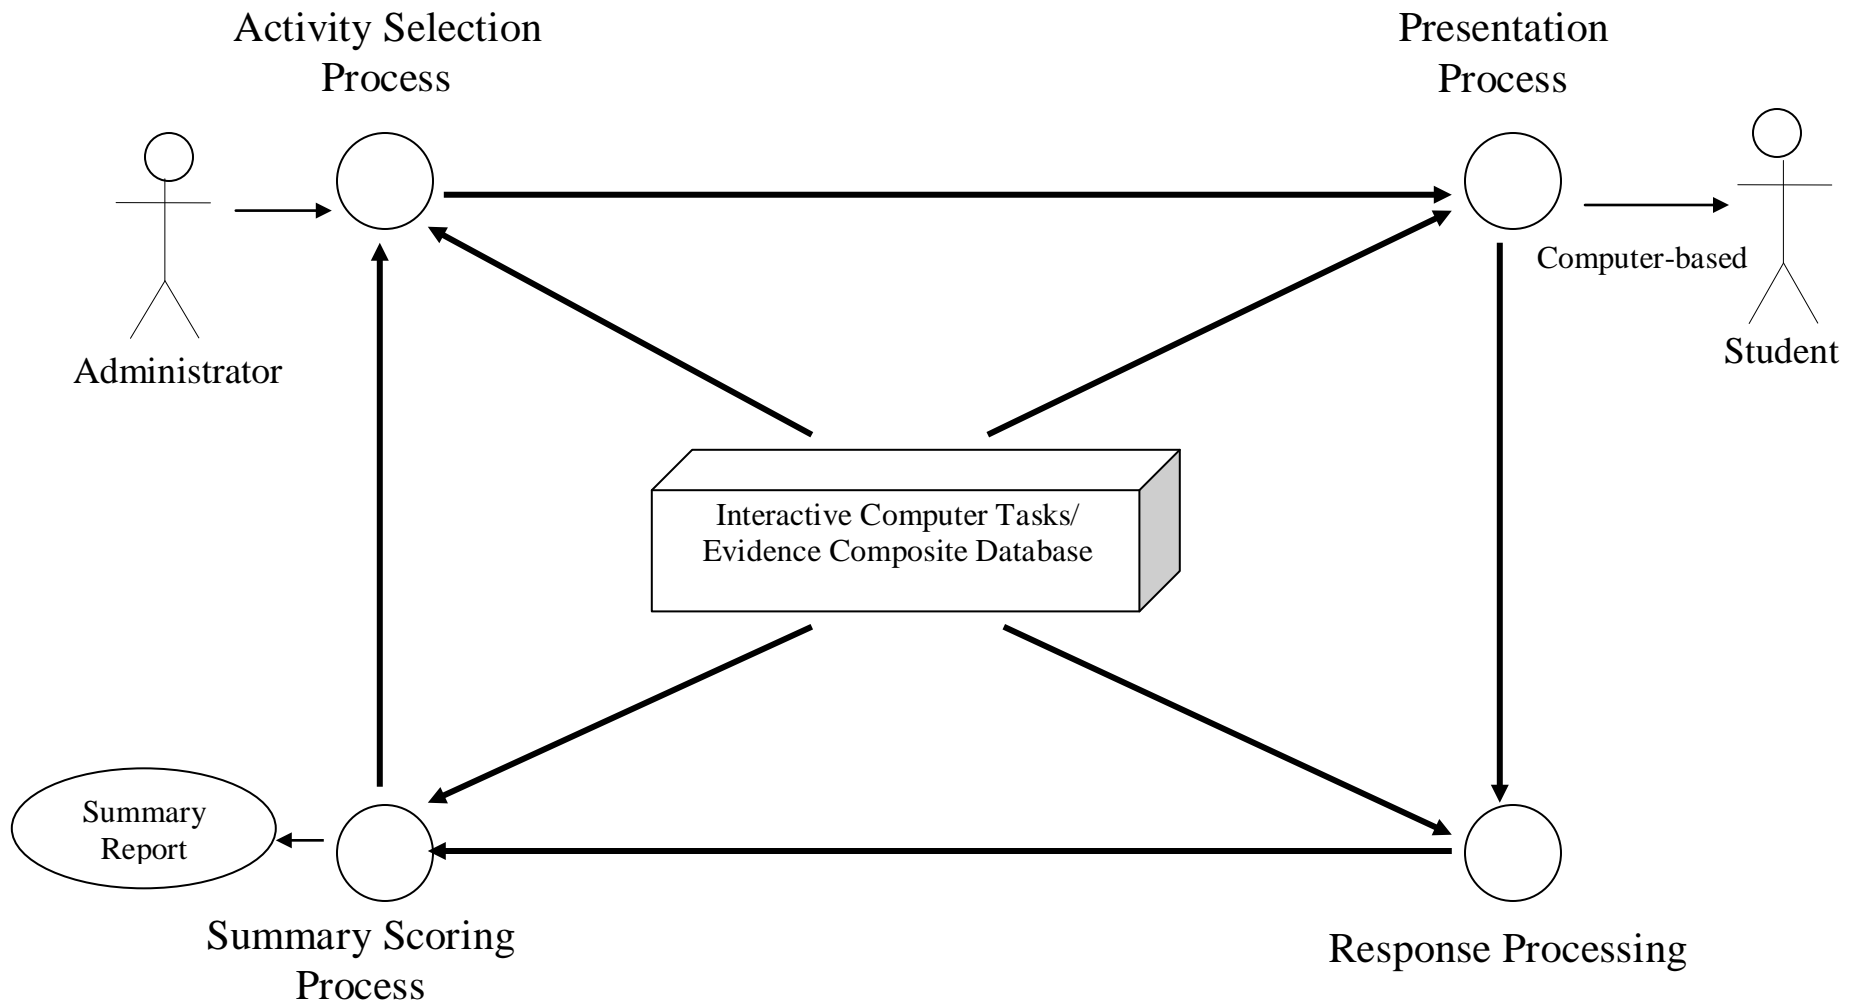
Activity Selection Process

Presentation Process

Administrator

Computer-based

Student

Interactive Computer Tasks/ Evidence Composite Database

Summary Report

Summary Scoring Process

Response Processing